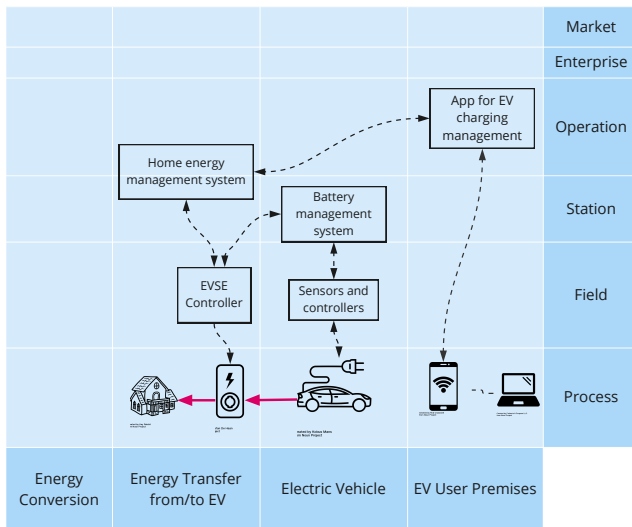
Market

Enterprise

Operation

Station

Field

Process

App for EV charging management

Home energy management system

Battery management system

EVSE Controller

Sensors and controllers

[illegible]

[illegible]

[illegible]

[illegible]

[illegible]

Energy Conversion

Energy Transfer from/to EV

Electric Vehicle

EV User Premises